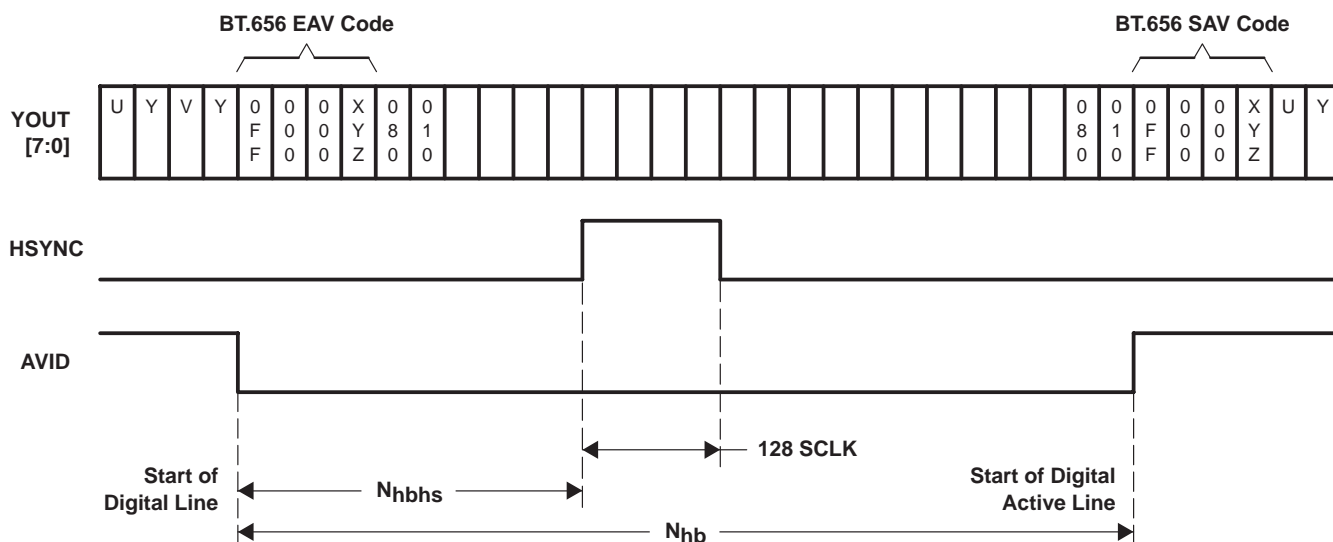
BT.656 EAV Code

BT.656 SAV Code

YOUT [7:0]

| U | Y | V | Y | 0 F F | 0 0 0 | 0 0 0 | X Y Z | 0 8 0 | 0 1 0 | | | | | | | | | | | | | | | | | | 0 8 0 | 0 1 0 | 0 F F | 0 0 0 | 0 0 0 | X Y Z | U | Y |
|---|---|---|---|---|---|---|---|---|---|---|---|---|---|---|---|---|---|---|---|---|---|---|---|---|---|---|---|---|---|---|---|---|---|---|

HSYNC

AVID

128 SCLK

Start of Digital Line

$N_{hbhs}$

Start of Digital Active Line

$N_{hb}$